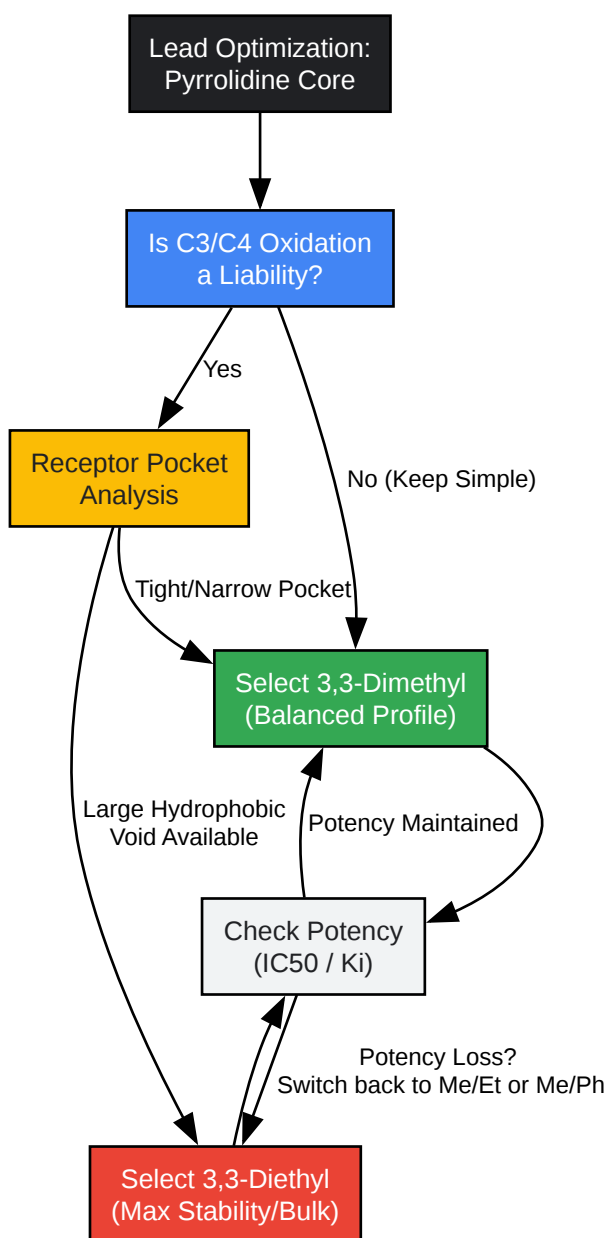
Lead Optimization: Pyrrolidine Core

Is C3/C4 Oxidation a Liability?

Yes

No (Keep Simple)

Receptor Pocket Analysis

Tight/Narrow Pocket

Large Hydrophobic Void Available

Select 3,3-Dimethyl (Balanced Profile)

Potency Maintained

Check Potency (IC50 / Ki)

Potency Loss? Switch back to Me/Et or Me/Ph

Select 3,3-Diethyl (Max Stability/Bulk)